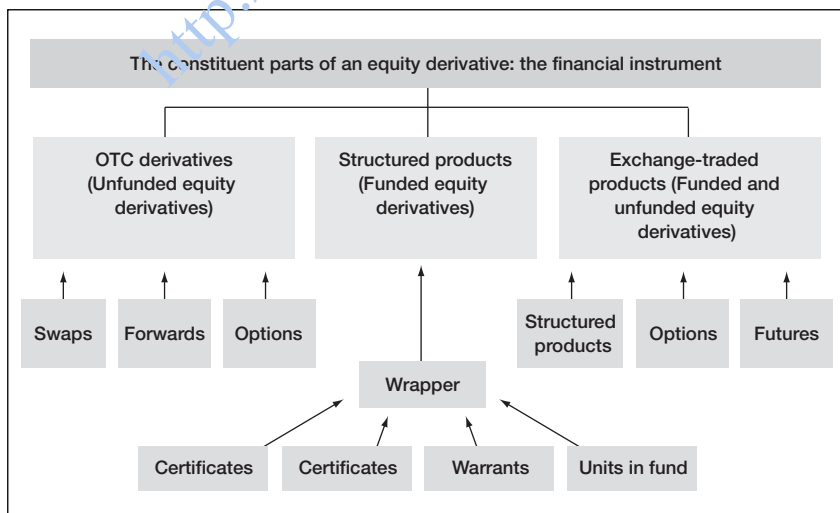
http.

The constituent parts of an equity derivative: the financial instrument

OTC derivatives (Unfunded equity derivatives)

Structured products (Funded equity derivatives)

Exchange-traded products (Funded and unfunded equity derivatives)

Swaps

Forwards

Options

Structured products

Options

Futures

Wrapper

Certificates

Certificates

Warrants

Units in fund